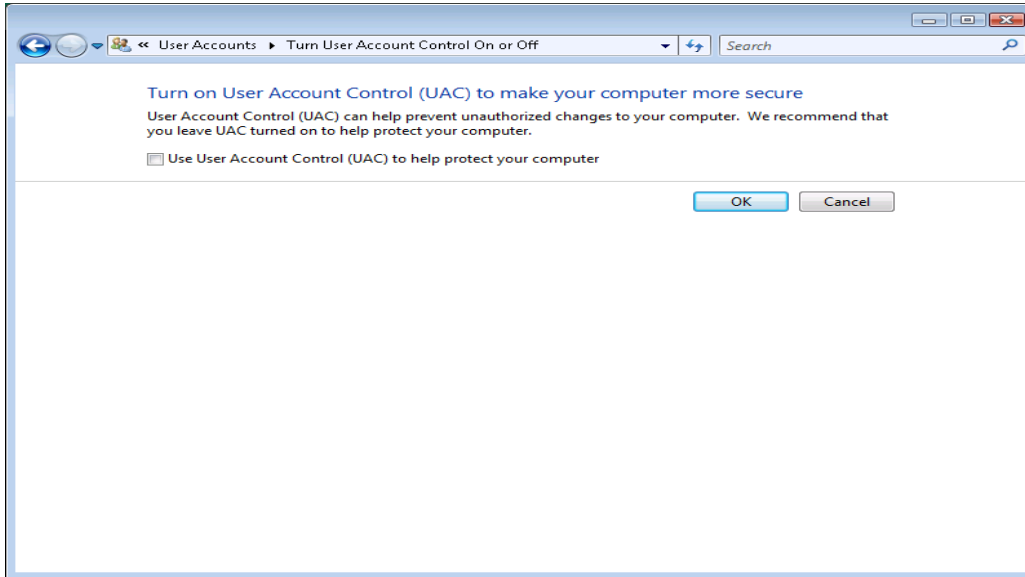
« User Accounts ▸ Turn User Account Control On or Off

Search

Turn on User Account Control (UAC) to make your computer more secure

User Account Control (UAC) can help prevent unauthorized changes to your computer. We recommend that you leave UAC turned on to help protect your computer.

Use User Account Control (UAC) to help protect your computer

OK

Cancel